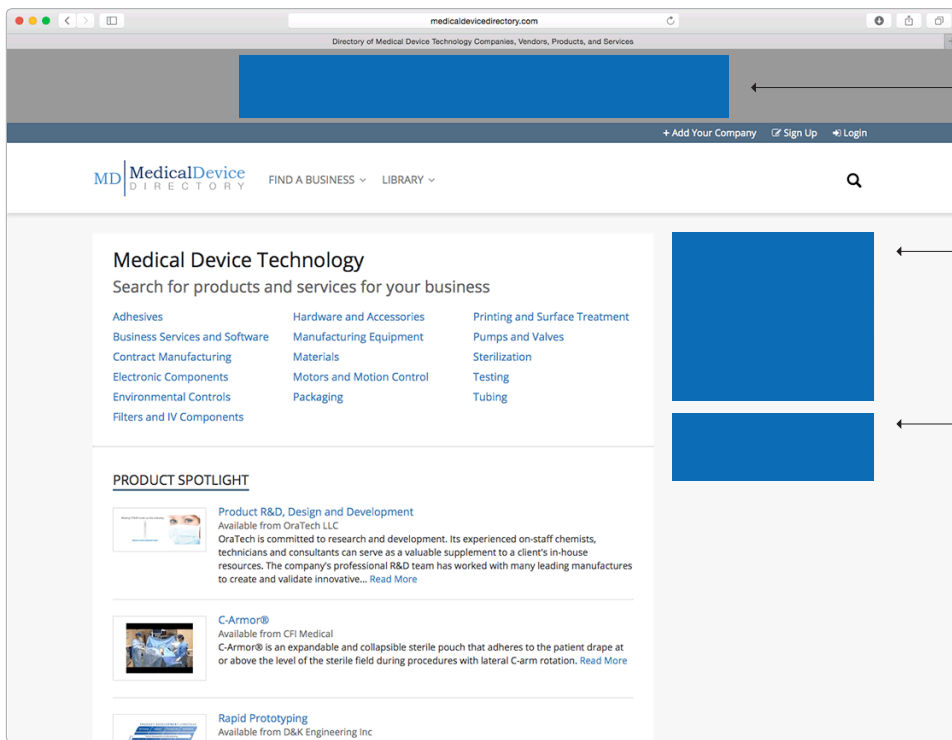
medicaldevicedirectory.com

Directory of Medical Device Technology Companies, Vendors, Products, and Services

+ Add Your Company  Sign Up  Login

MD MedicalDevice DIRECTORY  FIND A BUSINESS  LIBRARY

Medical Device Technology
Search for products and services for your business

Adhesives
Business Services and Software
Contract Manufacturing
Electronic Components
Environmental Controls
Filters and IV Components

Hardware and Accessories
Manufacturing Equipment
Materials
Motors and Motion Control
Packaging

Printing and Surface Treatment
Pumps and Valves
Sterilization
Testing
Tubing

PRODUCT SPOTLIGHT

Product R&D, Design and Development
Available from OraTech LLC
OraTech is committed to research and development. Its experienced on-staff chemists, technicians and consultants can serve as a valuable supplement to a client's in-house resources. The company's professional R&D team has worked with many leading manufactures to create and validate innovative... Read More

C-Armor®
Available from CFI Medical
C-Armor® is an expandable and collapsible sterile pouch that adheres to the patient drape at or above the level of the sterile field during procedures with lateral C-arm rotation. Read More

Rapid Prototyping
Available from D&K Engineering Inc